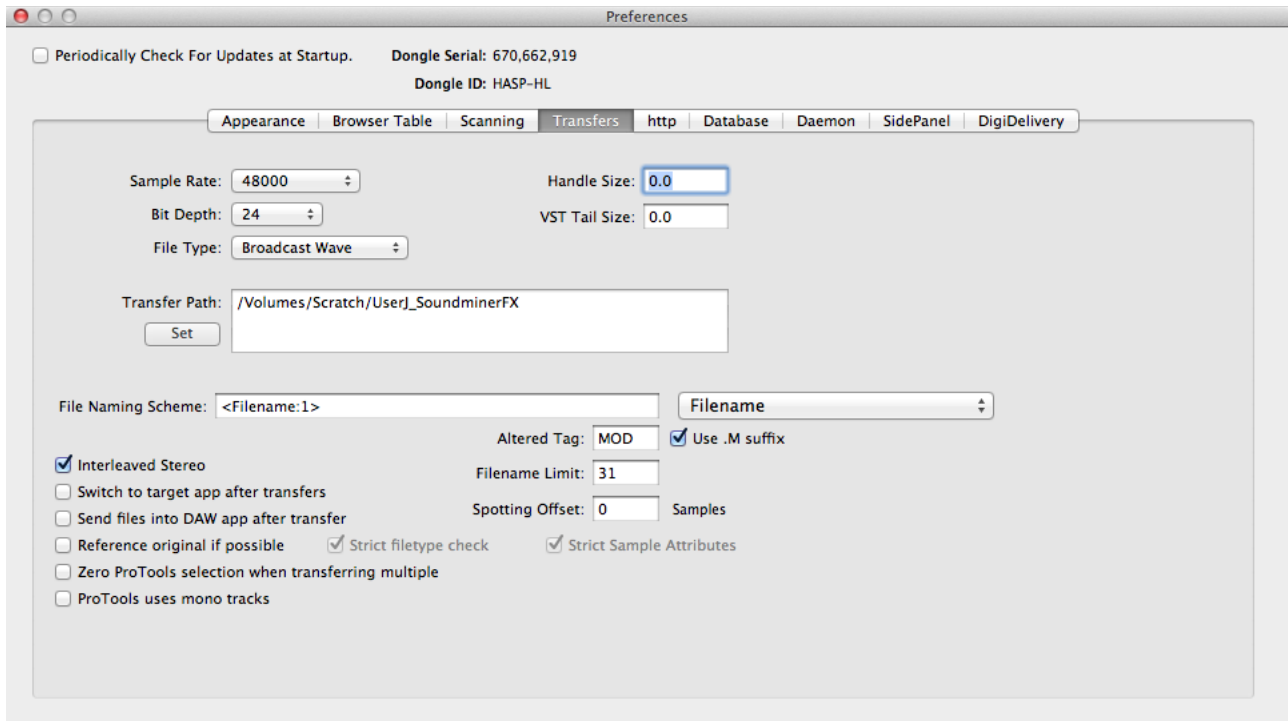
Preferences

Periodically Check For Updates at Startup.

Dongle Serial: 670,662,919

Dongle ID: HASP-HL

Appearance | Browser Table | Scanning | Transfers | http | Database | Daemon | SidePanel | DigiDelivery

Sample Rate: 48000

Bit Depth: 24

File Type: Broadcast Wave

Handle Size: 0.0

VST Tail Size: 0.0

Transfer Path: /Volumes/Scratch/UserJ_SoundminerFX

Set

File Naming Scheme: <Filename:1>

Filename

Altered Tag: MOD

Use .M suffix

Interleaved Stereo

Filename Limit: 31

Switch to target app after transfers

Spotting Offset: 0 Samples

Send files into DAW app after transfer

Reference original if possible

Strict filetype check

Strict Sample Attributes

Zero ProTools selection when transferring multiple

ProTools uses mono tracks